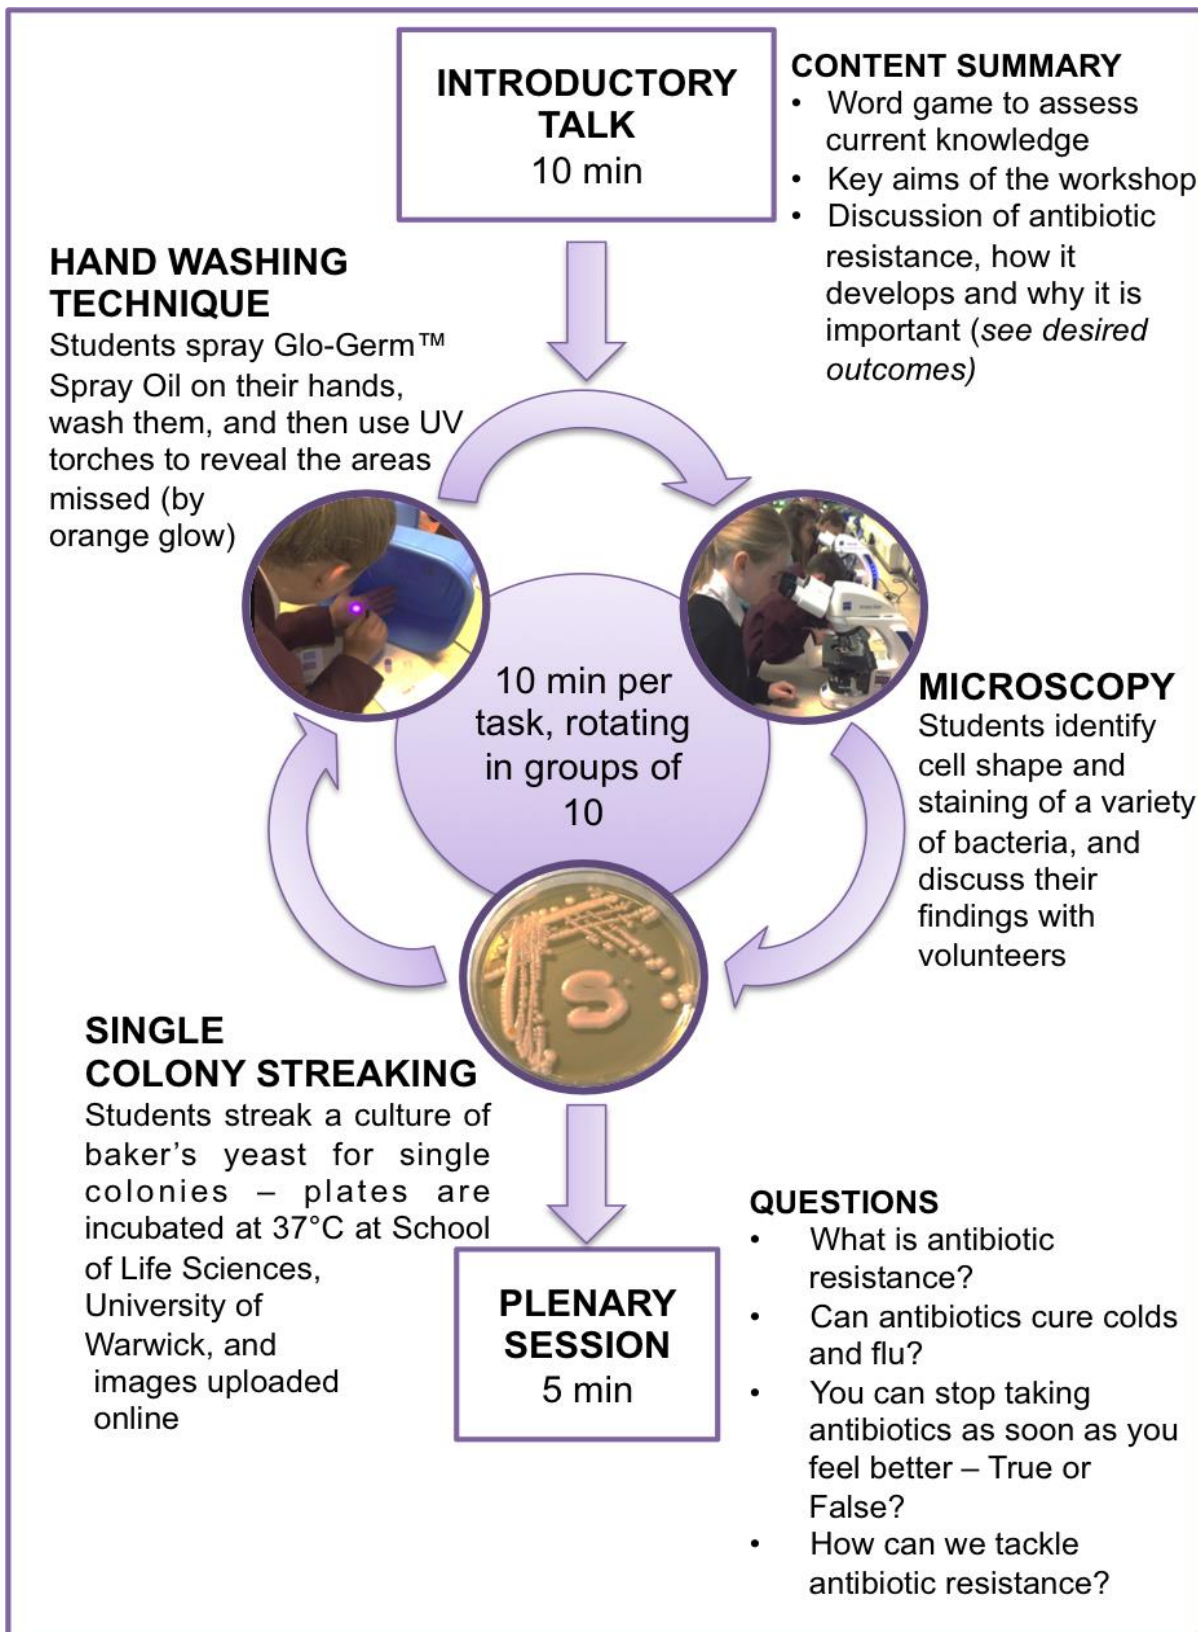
INTRODUCTORY TALK
10 min

CONTENT SUMMARY
- Word game to assess current knowledge
- Key aims of the workshop
- Discussion of antibiotic resistance, how it develops and why it is important (*see desired outcomes*)

HAND WASHING TECHNIQUE
Students spray Glo-Germ™ Spray Oil on their hands, wash them, and then use UV torches to reveal the areas missed (by orange glow)

10 min per task, rotating in groups of 10

MICROSCOPY
Students identify cell shape and staining of a variety of bacteria, and discuss their findings with volunteers

SINGLE COLONY STREAKING
Students streak a culture of baker's yeast for single colonies – plates are incubated at 37°C at School of Life Sciences, University of Warwick, and images uploaded online

PLENARY SESSION
5 min

QUESTIONS
- What is antibiotic resistance?
- Can antibiotics cure colds and flu?
- You can stop taking antibiotics as soon as you feel better – True or False?
- How can we tackle antibiotic resistance?